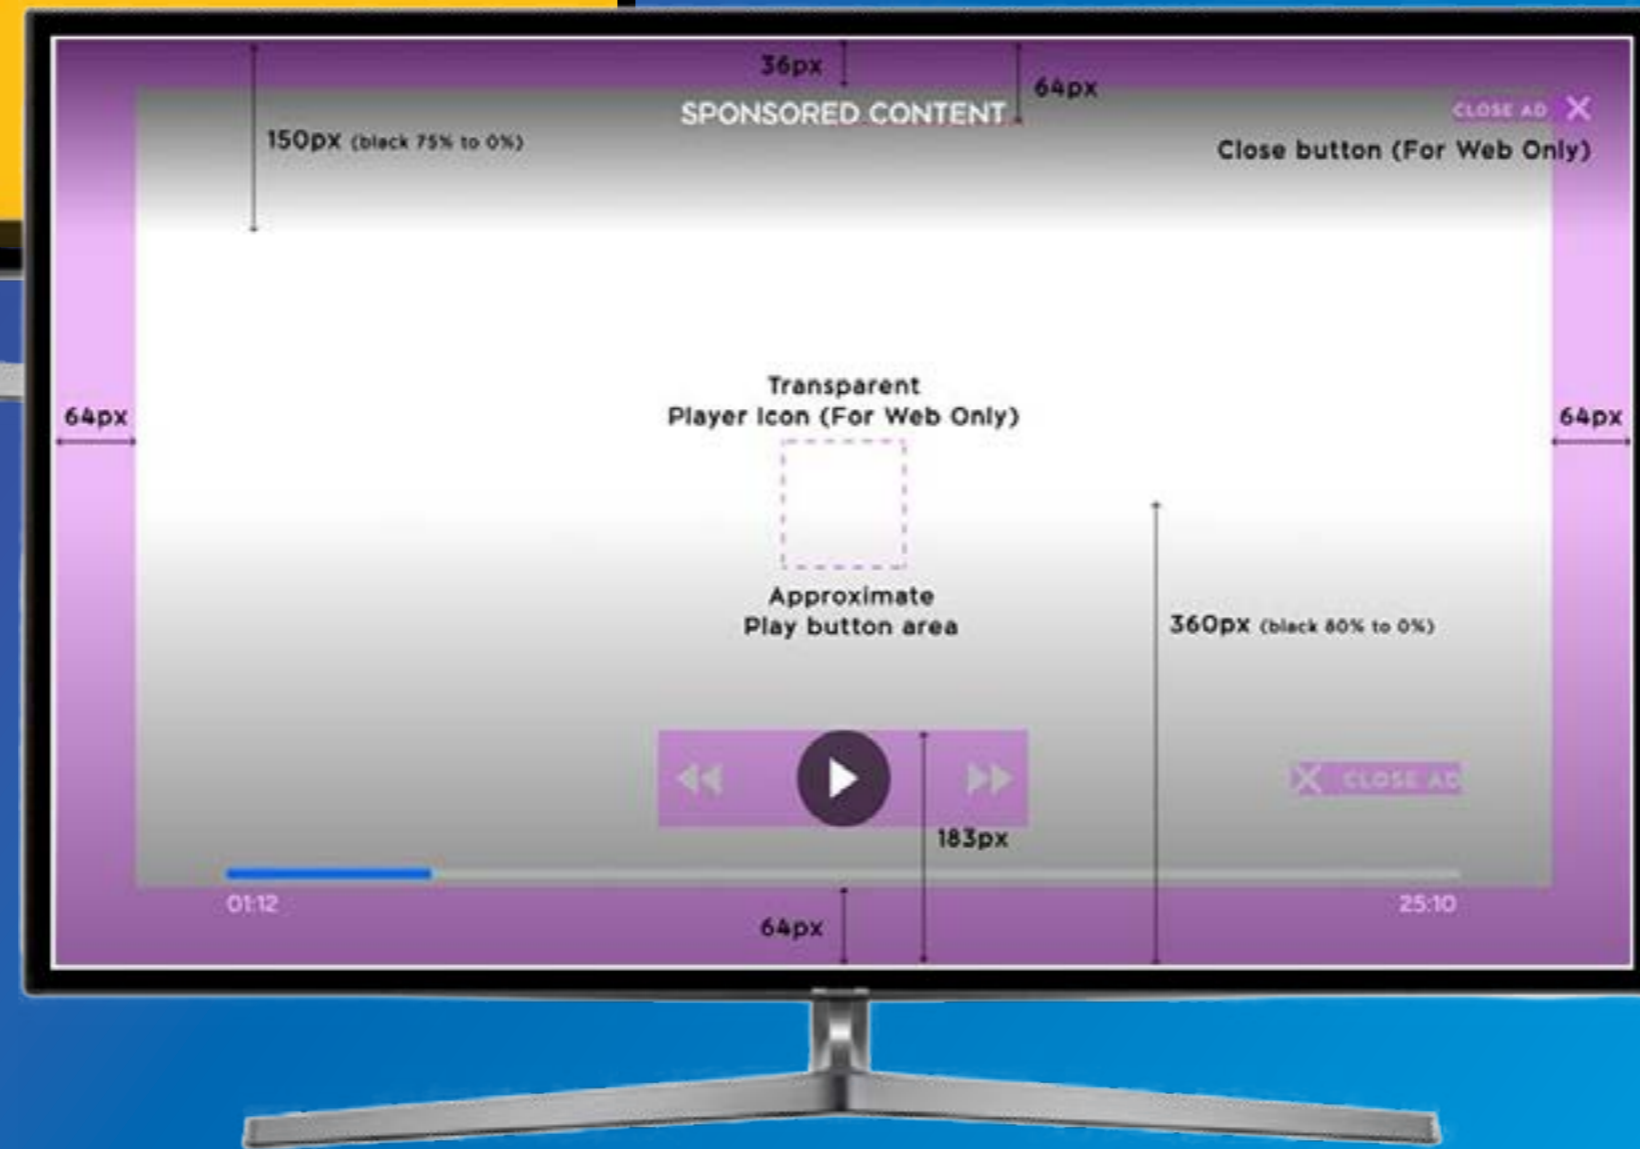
36px

64px

SPONSORED CONTENT

150px (black 75% to 0%)

CLOSE AD

Close button (For Web Only)

Transparent Player Icon (For Web Only)

64px

64px

Approximate Play button area

360px (black 80% to 0%)

CLOSE AD

183px

01:12

25:10

64px